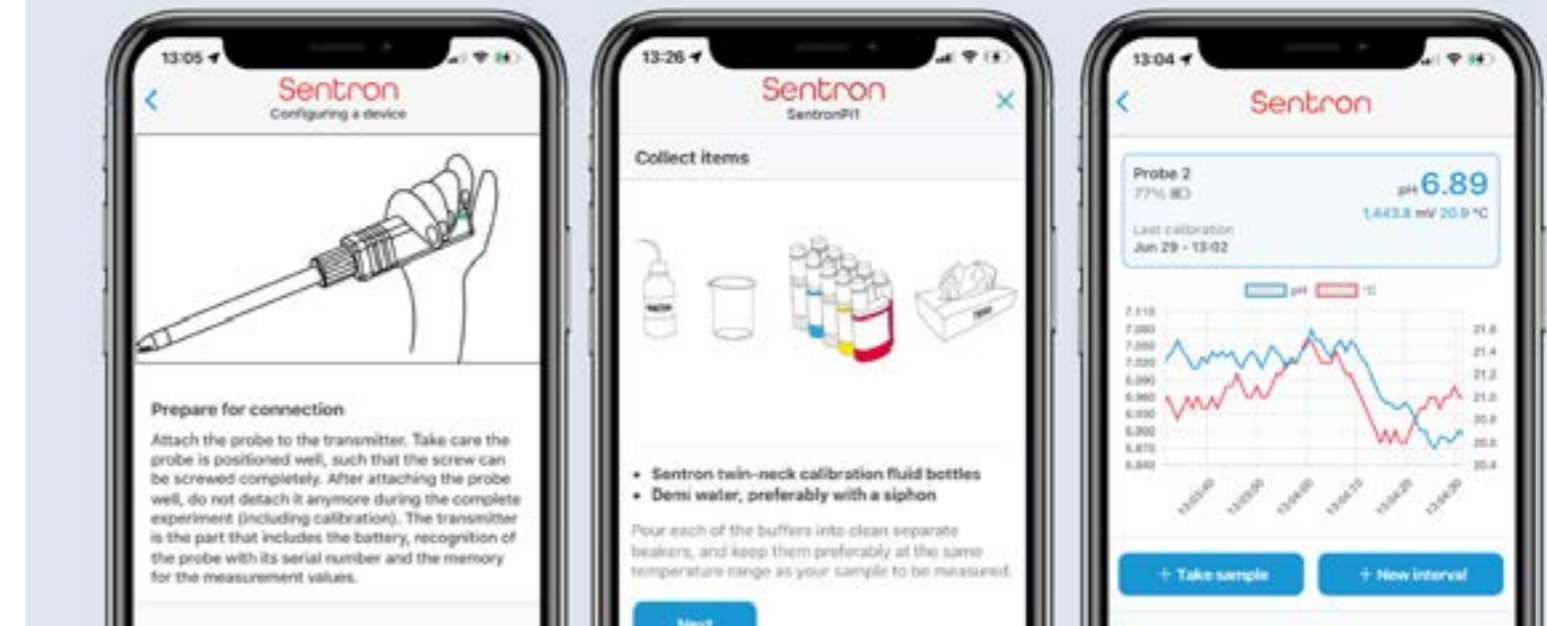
13:05

Sentron
Configuring a device

Prepare for connection

Attach the probe to the transmitter. Take care the probe is positioned well, such that the screw can be screwed completely. After attaching the probe well, do not detach it anymore during the complete experiment (including calibration). The transmitter is the part that includes the battery, recognition of the probe with its serial number and the memory for the measurement values.

13:26

Sentron
SentronPH

Collect items

WATER

- Sentron twin-neck calibration fluid bottles
- Demi water, preferably with a siphon

Pour each of the buffers into clean separate beakers, and keep them preferably at the same temperature range as your sample to be measured.

Next

13:04

Sentron

Probe 2
77%
pH 6.89
1,443.8 mV 20.9 °C
Last calibration
Jun 29 - 13:02

pH °C

7.110
7.080
7.050
7.020
6.990
6.960
6.930
6.900
6.870
6.840

21.6
21.4
21.2
21.0
20.8
20.6
20.4

13:03:40
13:03:50
13:04:00
13:04:10
13:04:20
13:04:30

+ Take sample
+ New interval